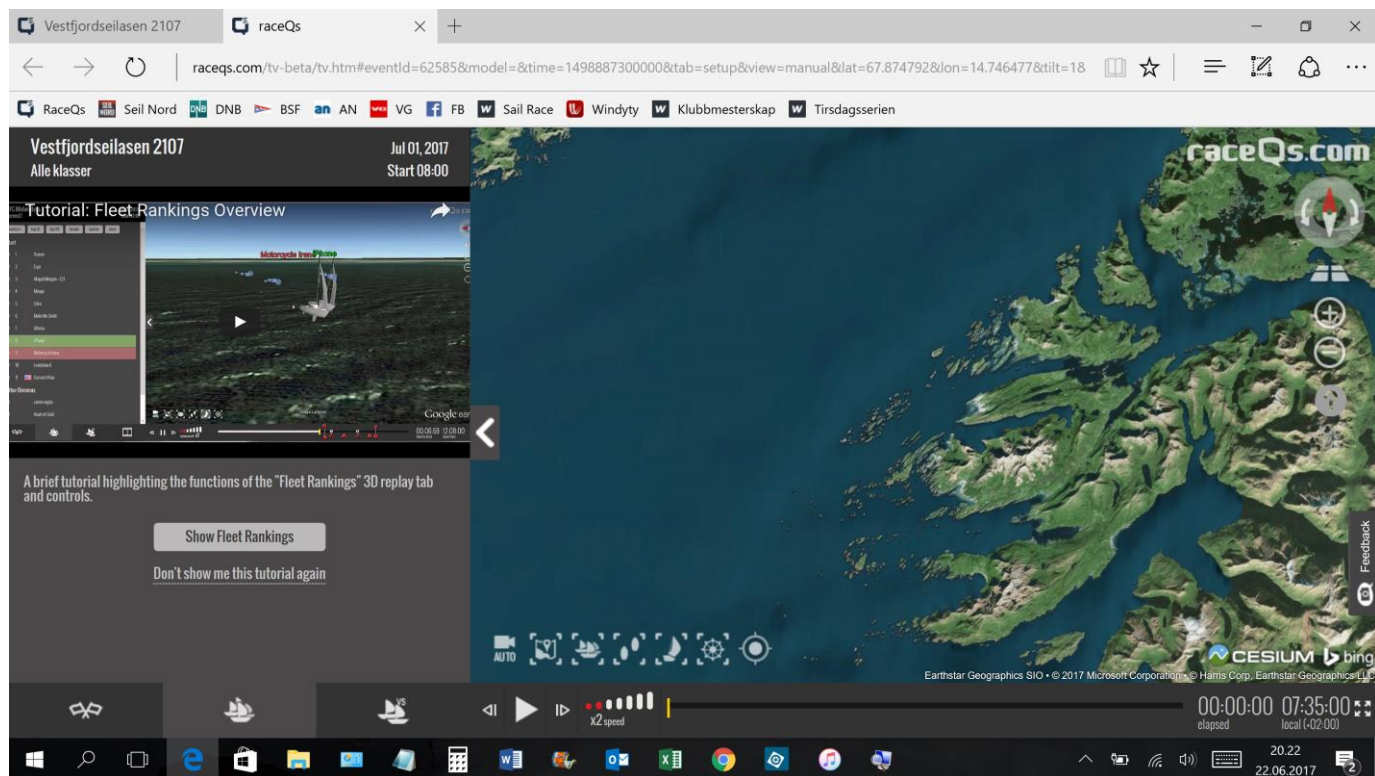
Vestfjordseilasen 2107 | raceQs

raceqs.com/tv-beta/tv.htm#eventId=62585&model=&time=1498887300000&tab=setup&view=manual&lat=67.874792&lon=14.746477&tilt=18

RaceQs Seil Nord DNB BSF AN VG FB Sail Race Windyty Klubbmesterskap Tirsdagsserien

Vestfjordseilasen 2107
Alle klasser

Jul 01, 2017
Start 08:00

Tutorial: Fleet Rankings Overview

Motorcycle Irene Phone

Google ear

A brief tutorial highlighting the functions of the "Fleet Rankings" 3D replay tab and controls.

Show Fleet Rankings

Don't show me this tutorial again

raceQs.com

Feedback

AUTO

CESIUM bing

Earthstar Geographics SIO • © 2017 Microsoft Corporation • © Harris Corp, Earthstar Geographics LLC

x2 speed

00:00:00 elapsed
07:35:00 local (-02:00)

20.22
22.06.2017